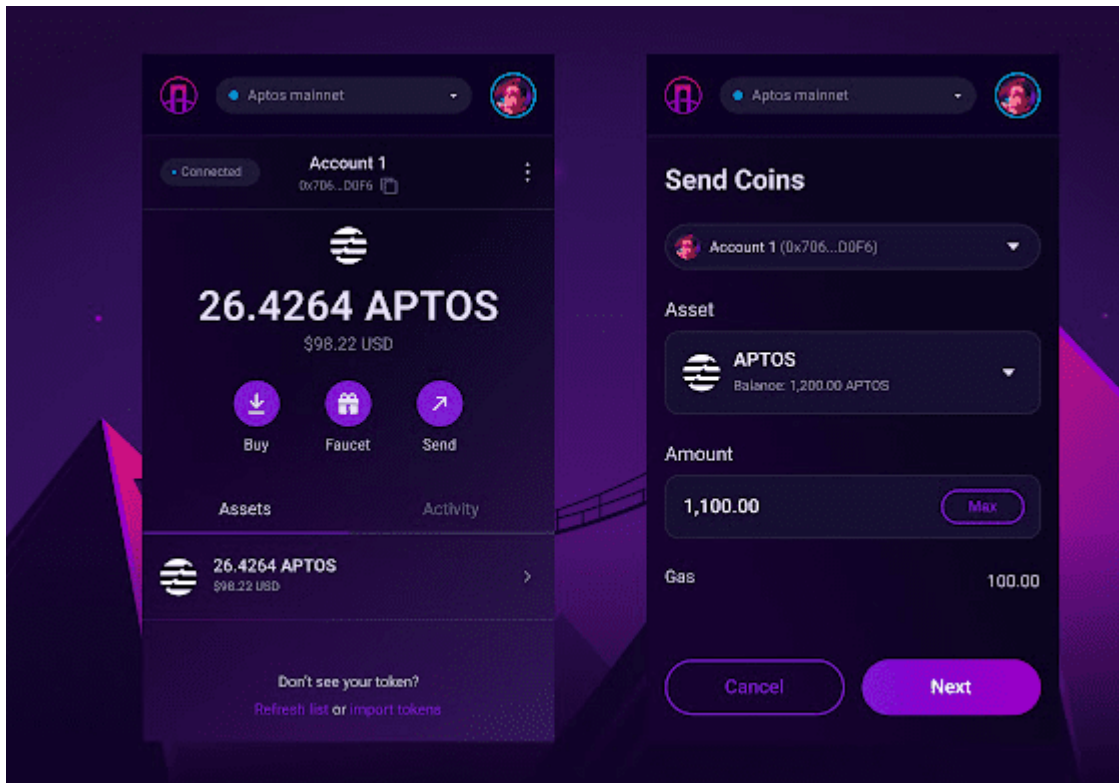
Aptos mainnet

Connected

Account 1
0x706...D0F6

26.4264 APTOS
$98.22 USD

Buy
Faucet
Send

Assets
Activity

26.4264 APTOS
$98.22 USD

Don't see your token?
Refresh list or import tokens

Aptos mainnet

Send Coins

Account 1 (0x706...D0F6)

Asset

APTOS
Balance: 1,200.00 APTOS

Amount

1,100.00
Max

Gas
100.00

Cancel
Next